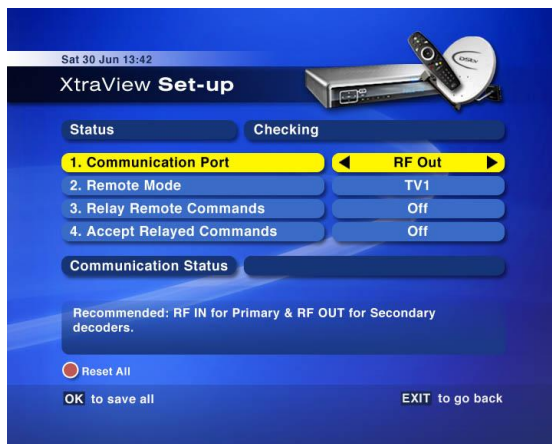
Sat 30 Jun 13:42

XtraView Set-up

DStv

Status | Checking

1. Communication Port | RF Out
2. Remote Mode | TV1
3. Relay Remote Commands | Off
4. Accept Relayed Commands | Off

Communication Status

Recommended: RF IN for Primary & RF OUT for Secondary decoders.

Reset All

OK to save all

EXIT to go back